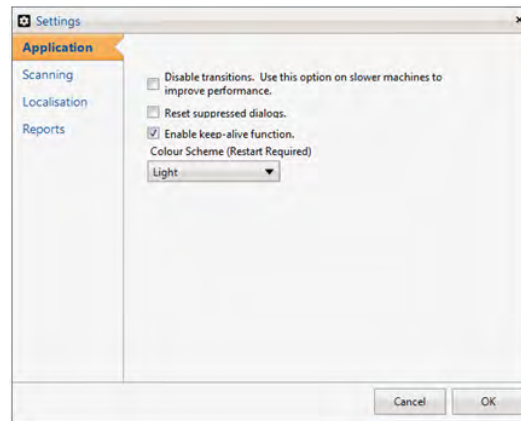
Settings

Application

Scanning

Localisation

Reports

Disable transitions. Use this option on slower machines to improve performance.

Reset suppressed dialogs.

Enable keep-alive function.

Colour Scheme (Restart Required)

Light

Cancel

OK